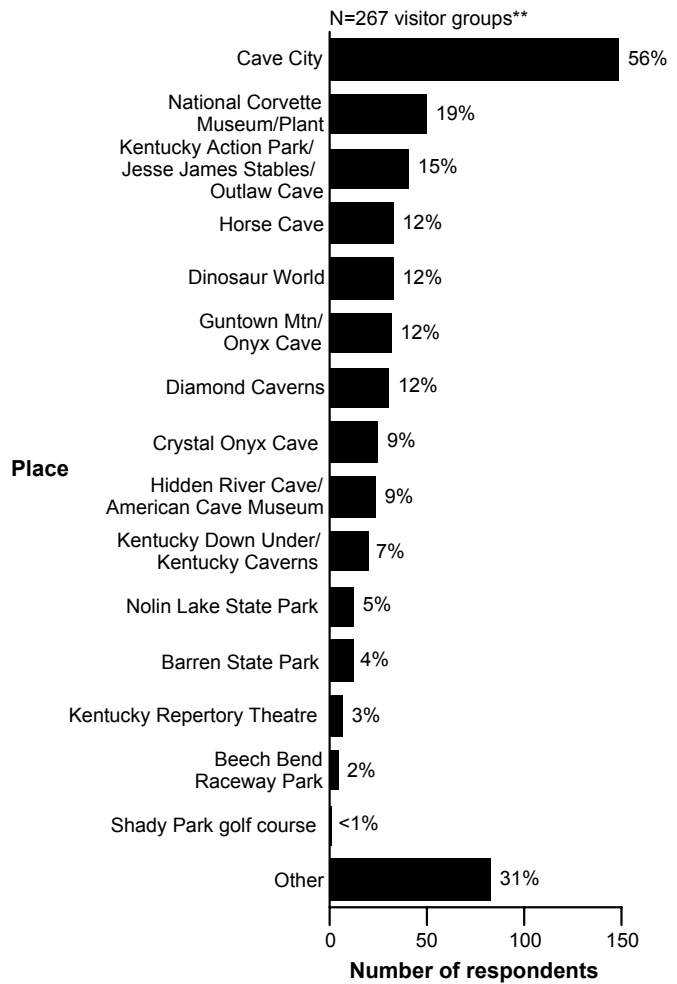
N=267 visitor groups**

Place

Cave City 56%
National Corvette Museum/Plant 19%
Kentucky Action Park/ Jesse James Stables/ Outlaw Cave 15%
Horse Cave 12%
Dinosaur World 12%
Guntown Mtn/ Onyx Cave 12%
Diamond Caverns 12%
Crystal Onyx Cave 9%
Hidden River Cave/ American Cave Museum 9%
Kentucky Down Under/ Kentucky Caverns 7%
Nolin Lake State Park 5%
Barren State Park 4%
Kentucky Repertory Theatre 3%
Beech Bend Raceway Park 2%
Shady Park golf course <1%
Other 31%

0 50 100 150

Number of respondents